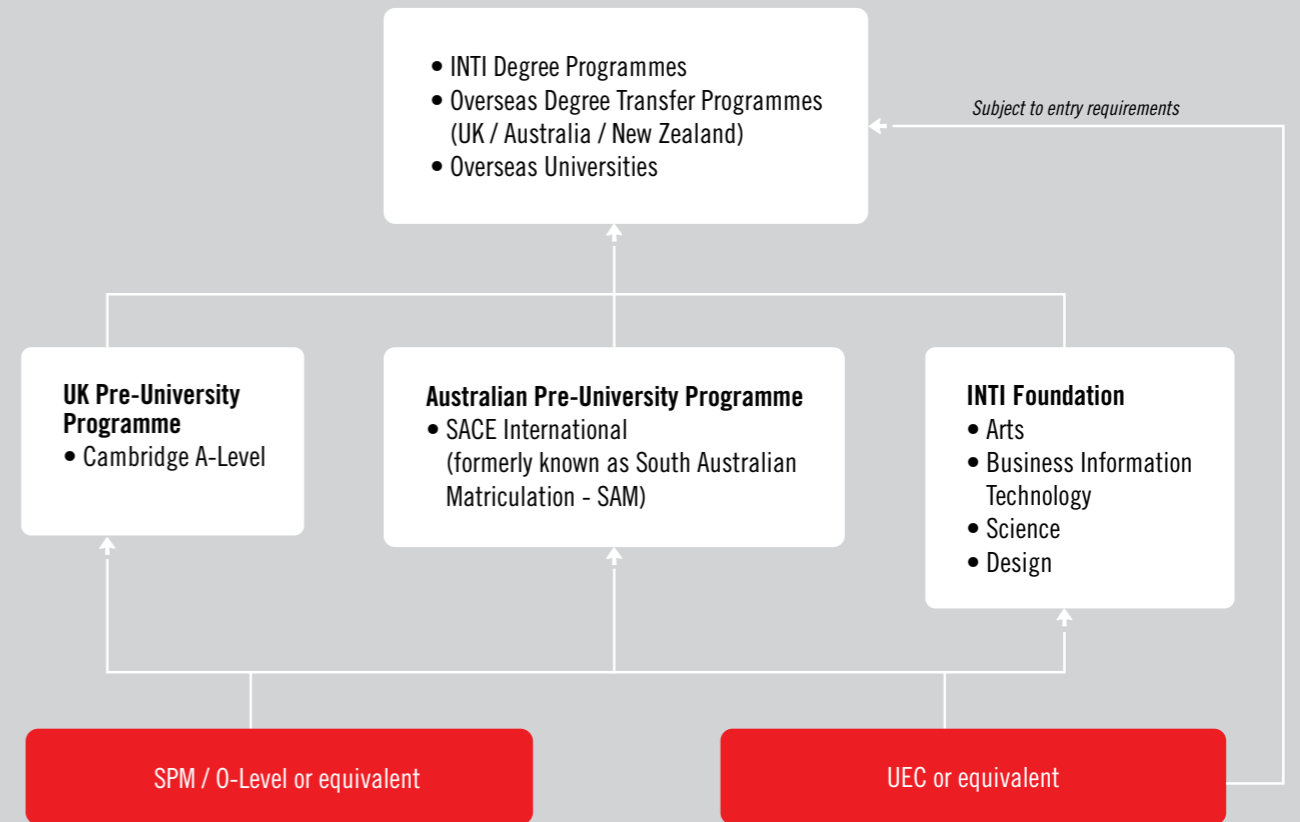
• INTI Degree Programmes
• Overseas Degree Transfer Programmes (UK / Australia / New Zealand)
• Overseas Universities

Subject to entry requirements

UK Pre-University Programme
• Cambridge A-Level

Australian Pre-University Programme
• SACE International (formerly known as South Australian Matriculation - SAM)

INTI Foundation
• Arts
• Business Information Technology
• Science
• Design

SPM / O-Level or equivalent

UEC or equivalent